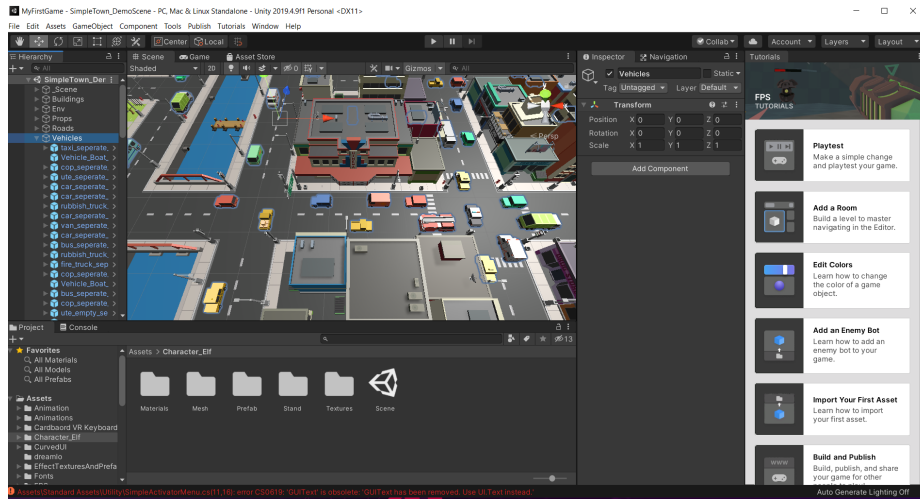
MyFirstGame - SimpleTown_DemoScene - PC, Mac & Linux Standalone - Unity 2019.4.9f1 Personal <DX11>

File Edit Assets GameObject Component Tools Publish Tutorials Window Help

Center Local

Collab Account Layers Layout

Hierarchy

All

SimpleTown_Der

_Scene
Buildings
Env
Props
Roads
Vehicles
taxi_seperate_
Vehicle_Boat_
cop_seperate_
ute_seperate_
car_seperate_
rubbish_truck_
car_seperate_
van_seperate_
car_seperate_
bus_seperate_
rubbish_truck_
fire_truck_sep
cop_seperate_
Vehicle_Boat_
bus_seperate_
cop_seperate_
ute_empty_se

Scene Game Asset Store

Shaded 2D Gizmos All

Persp

Inspector Navigation

Vehicles Static

Tag Untagged Layer Default

Transform

Position X 0 Y 0 Z 0
Rotation X 0 Y 0 Z 0
Scale X 1 Y 1 Z 1

Add Component

Tutorials

FPS TUTORIALS

Playtest
Make a simple change and playtest your game.

Add a Room
Build a level to master navigating in the Editor.

Edit Colors
Learn how to change the color of a game object.

Add an Enemy Bot
Learn how to add an enemy bot to your game.

Import Your First Asset
Learn how to import your first asset.

Build and Publish
Build, publish, and share your game for other

Project Console

Favorites
All Materials
All Models
All Prefabs

Assets
Animation
Animations
Cardboard VR Keyboard
Character_Elf
CurvedUI
dreamlo
EffectTexturesAndPrefa
Fonts

Assets > Character_Elf

13

Materials Mesh Prefab Stand Textures Scene

Assets\Standard Assets\Utility\SimpleActivatorMenu.cs(11,16): error CS0619: 'GUIText' is obsolete: 'GUIText has been removed. Use UI.Text instead.'

Auto Generate Lighting Off